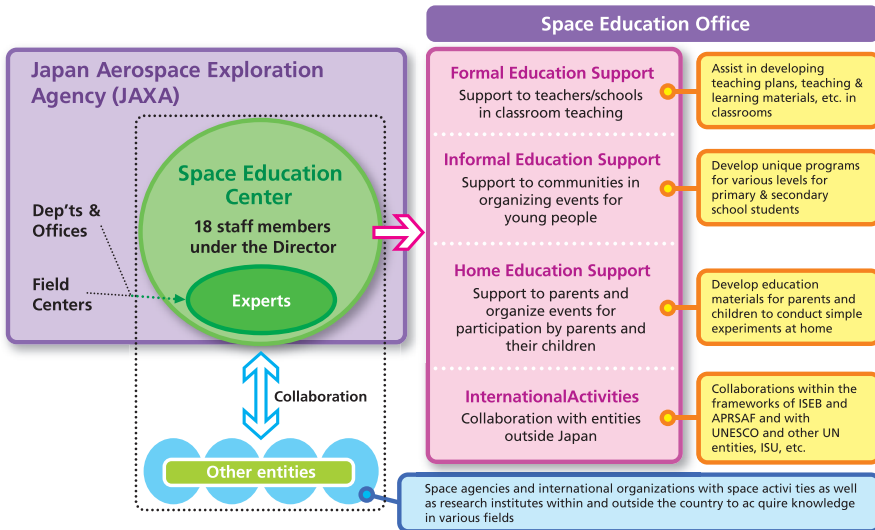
Japan Aerospace Exploration Agency (JAXA)

Dep'ts & Offices

Field Centers

Space Education Center

18 staff members under the Director

Experts

Collaboration

Other entities

Space Education Office

Formal Education Support

Support to teachers/schools in classroom teaching

Informal Education Support

Support to communities in organizing events for young people

Home Education Support

Support to parents and organize events for participation by parents and their children

InternationalActivities

Collaboration with entities outside Japan

Assist in developing teaching plans, teaching & learning materials, etc. in classrooms

Develop unique programs for various levels for primary & secondary school students

Develop education materials for parents and children to conduct simple experiments at home

Collaborations within the frameworks of ISEB and APRSAF and with UNESCO and other UN entities, ISU, etc.

Space agencies and international organizations with space activi ties as well as research institutes within and outside the country to ac quire knowledge in various fields